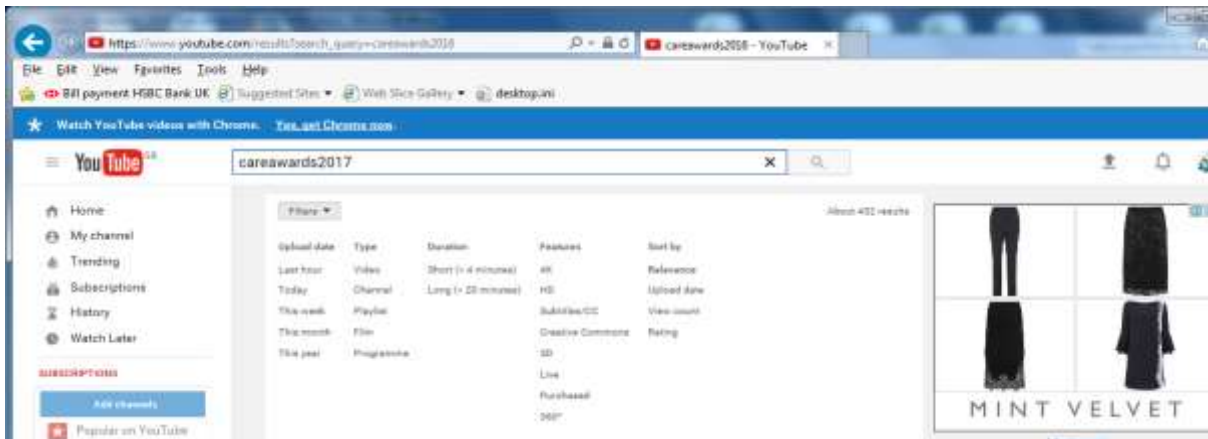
https://www.youtube.com/results?search_query=careawards2016
careawards2016 - YouTube

File Edit View Favorites Tools Help
Bill payment HSBC Bank UK  Suggested Sites ▾  Web Slice Gallery ▾  desktop.ini

Watch YouTube videos with Chrome. Yes, get Chrome now.

YouTube GB
careawards2017

Home
My channel
Trending
Subscriptions
History
Watch Later

SUBSCRIPTIONS
Add channels
Popular on YouTube

Filters ▾
About 452 results

| Upload date | Type | Duration | Features | Sort by |
|---|---|---|---|---|
| Last hour | Video | Short (< 4 minutes) | 4K | Relevance |
| Today | Channel | Long (> 20 minutes) | HD | Upload date |
| This week | Playlist | | Subtitles/CC | View count |
| This month | Film | | Creative Commons | Rating |
| This year | Programme | | 3D | |
| | | | Live | |
| | | | Purchased | |
| | | | 360° | |

MINT VELVET